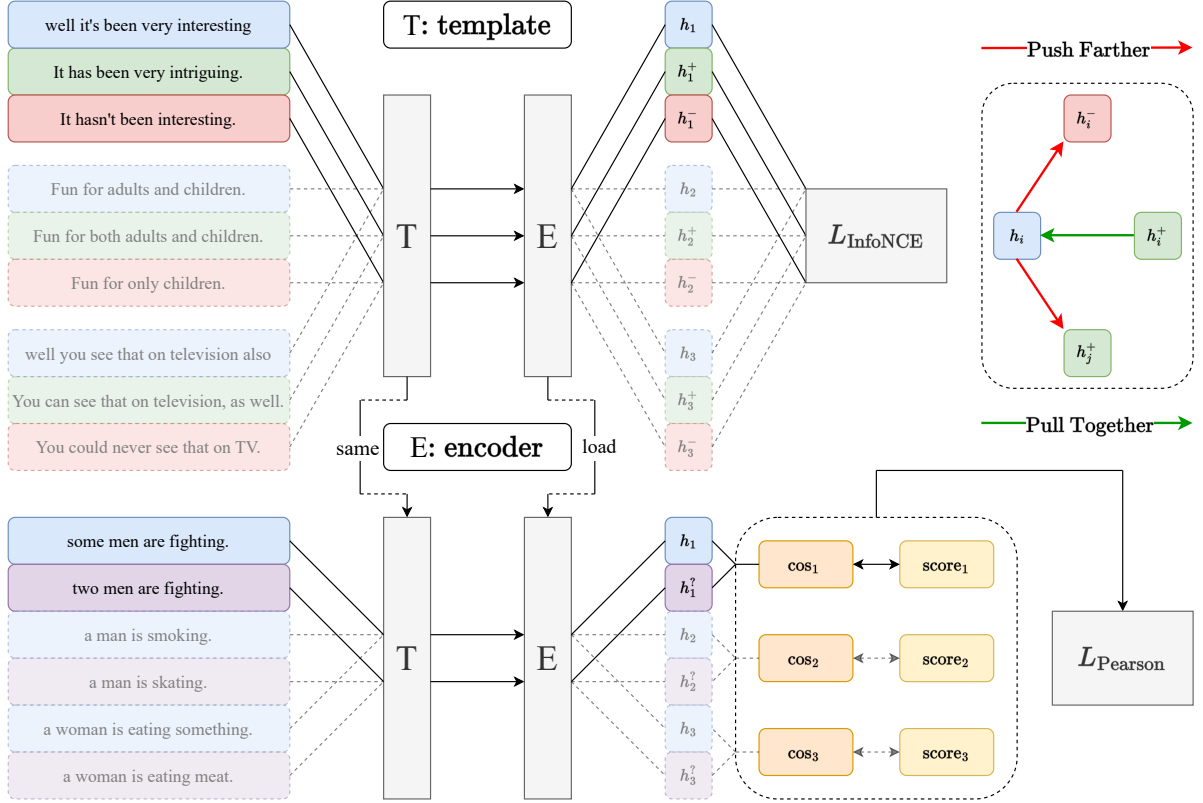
well it's been very interesting
It has been very intriguing.
It hasn't been interesting.
Fun for adults and children.
Fun for both adults and children.
Fun for only children.
well you see that on television also
You can see that on television, as well.
You could never see that on TV.

T: template

T

E

$h_1$
$h_1^+$
$h_1^-$
$h_2$
$h_2^+$
$h_2^-$
$h_3$
$h_3^+$
$h_3^-$

$L_{\text{InfoNCE}}$

Push Farther

$h_i^-$
$h_i$
$h_i^+$
$h_j^+$

Pull Together

same
E: encoder
load

some men are fighting.
two men are fighting.
a man is smoking.
a man is skating.
a woman is eating something.
a woman is eating meat.

T

E

$h_1$
$h_1^?$
$h_2$
$h_2^?$
$h_3$
$h_3^?$

$\cos_1$
$\text{score}_1$
$\cos_2$
$\text{score}_2$
$\cos_3$
$\text{score}_3$

$L_{\text{Pearson}}$